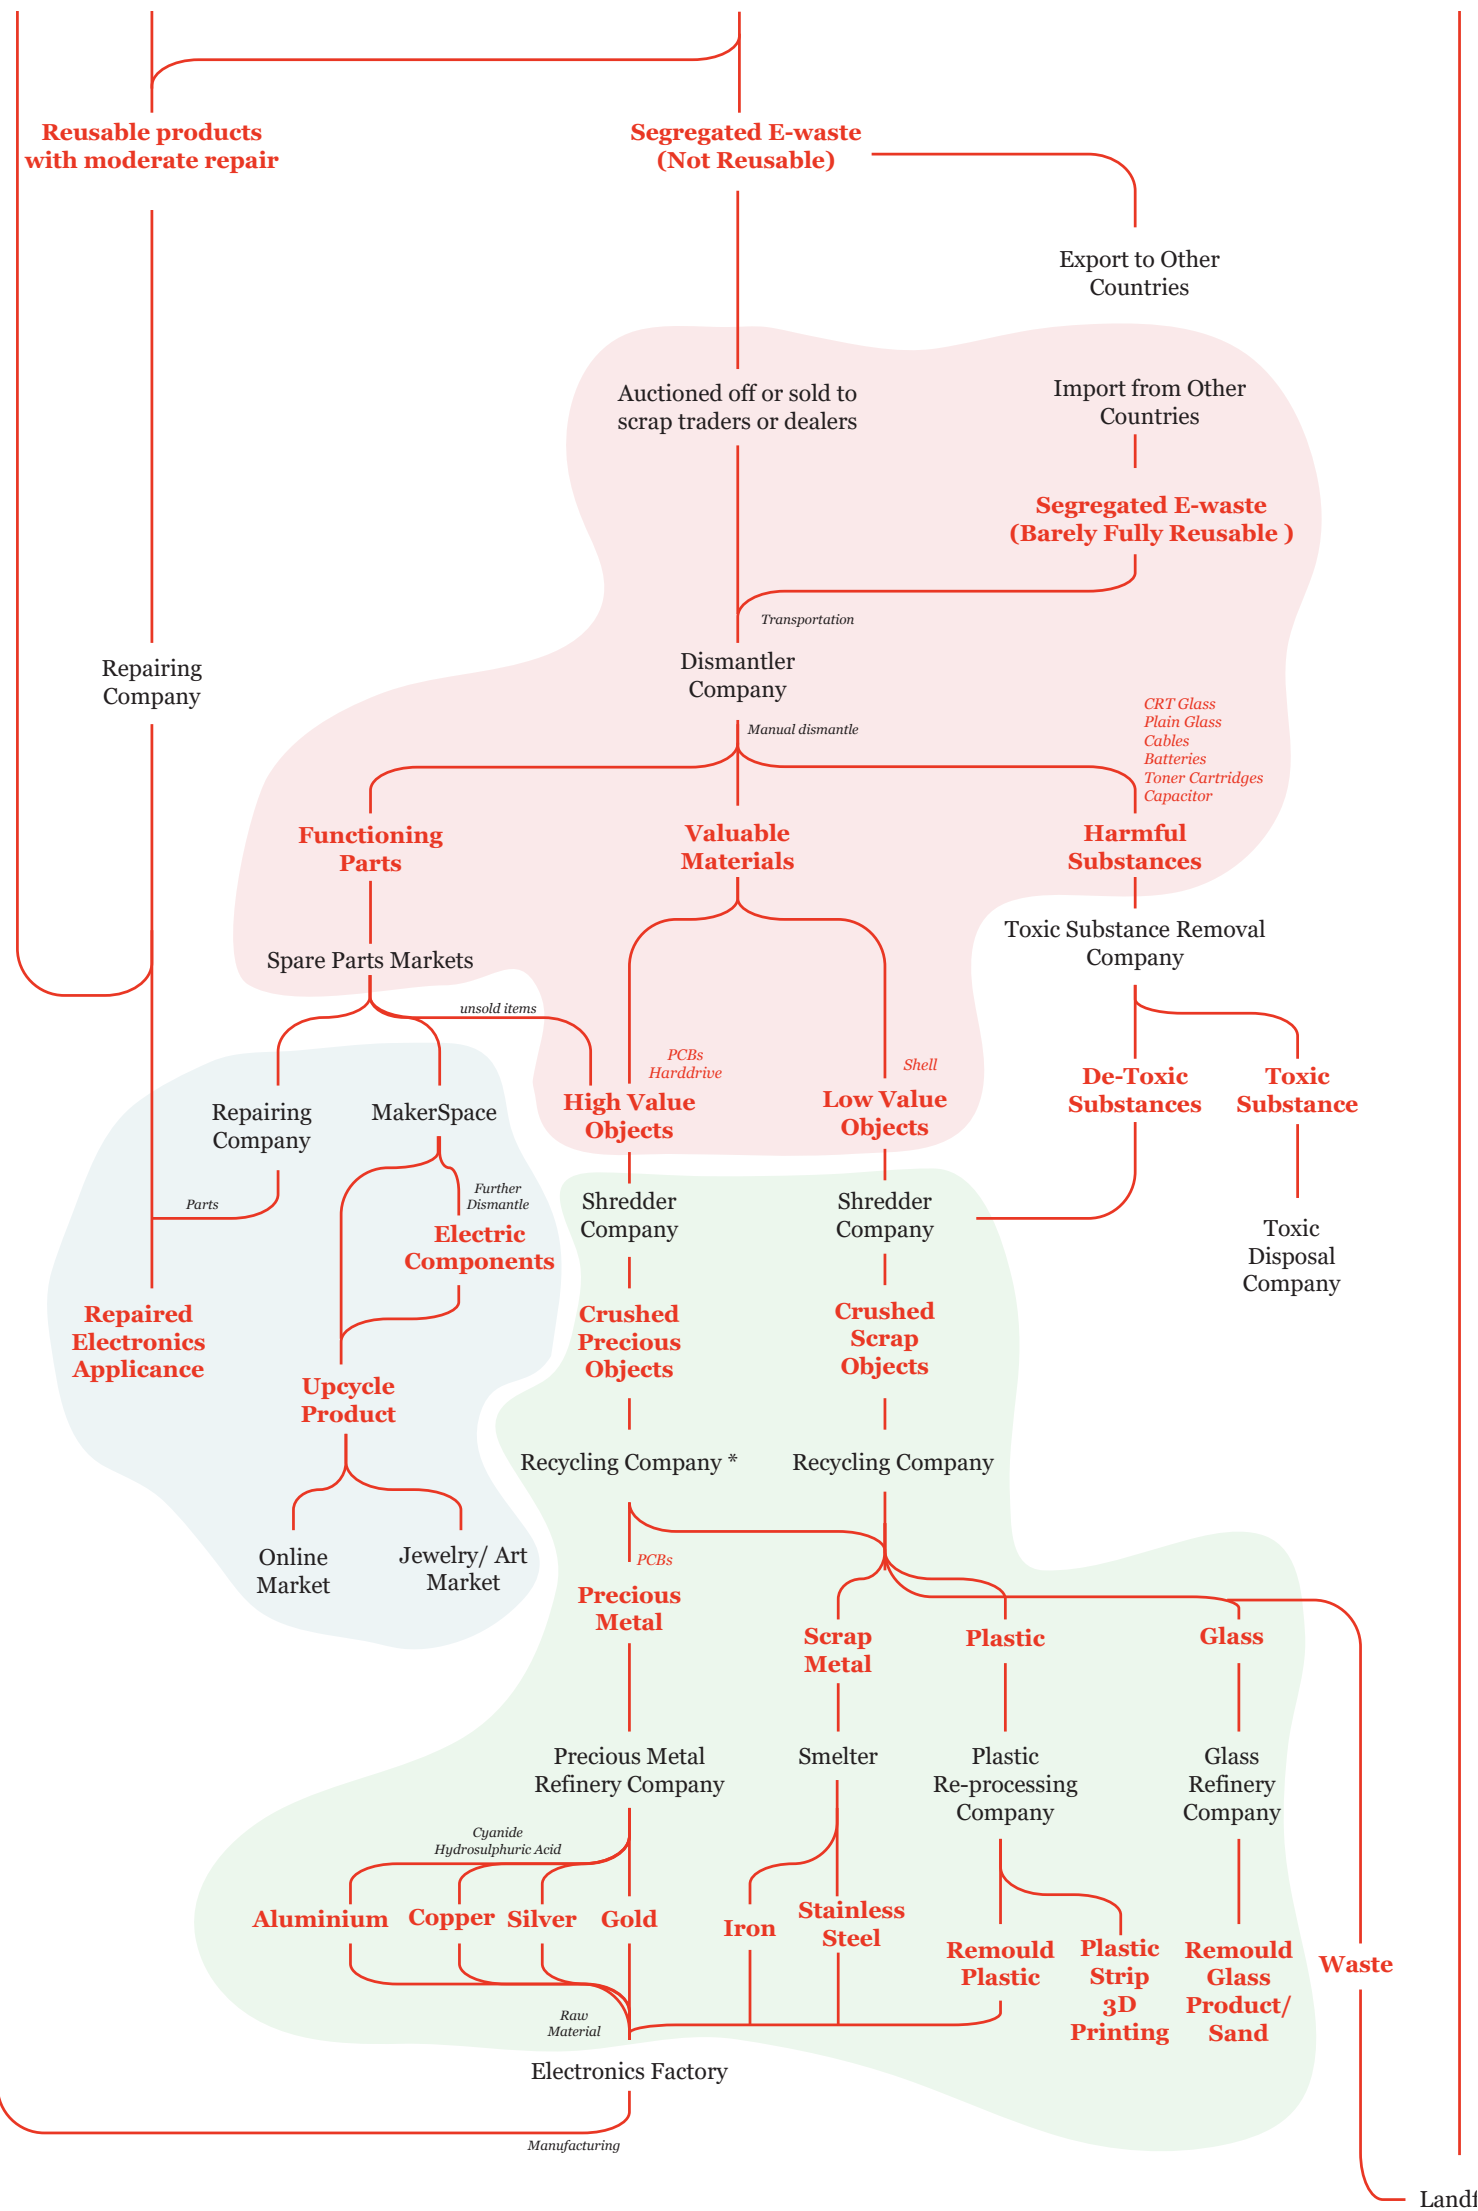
Reusable products with moderate repair

Segregated E-waste (Not Reusable)

Export to Other Countries

Auctioned off or sold to scrap traders or dealers

Import from Other Countries

Segregated E-waste (Barely Fully Reusable )

Transportation

Repairing Company

Dismantler Company

Manual dismantle

CRT Glass
Plain Glass
Cables
Batteries
Toner Cartridges
Capacitor

Functioning Parts

Valuable Materials

Harmful Substances

Toxic Substance Removal Company

Spare Parts Markets

unsold items

Repairing Company

MakerSpace

PCBs
Harddrive

High Value Objects

Shell

Low Value Objects

De-Toxic Substances

Toxic Substance

Parts

Further Dismantle

Electric Components

Shredder Company

Shredder Company

Toxic Disposal Company

Repaired Electronics Applicance

Crushed Precious Objects

Crushed Scrap Objects

Upcycle Product

Recycling Company *

Recycling Company

Online Market

Jewelry/ Art Market

PCBs

Precious Metal

Scrap Metal

Plastic

Glass

Precious Metal Refinery Company

Smelter

Plastic Re-processing Company

Glass Refinery Company

Cyanide
Hydrosulphuric Acid

Aluminium

Copper

Silver

Gold

Iron

Stainless Steel

Remould Plastic

Plastic Strip 3D Printing

Remould Glass Product/ Sand

Waste

Raw Material

Electronics Factory

Manufacturing

Landf